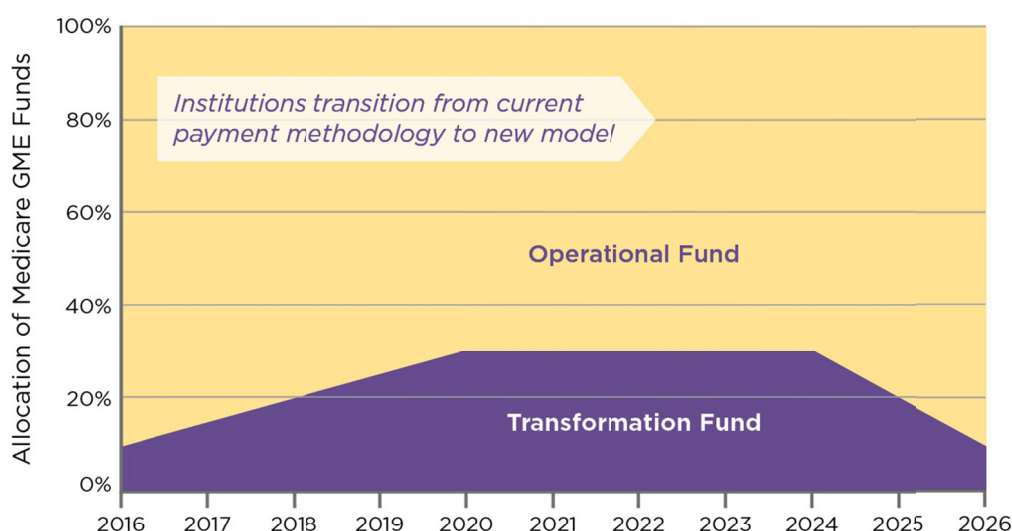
Allocation of Medicare GME Funds

100%
80%
60%
40%
20%
0%

Institutions transition from current payment methodology to new model

Operational Fund

Transformation Fund

2016 2017 2018 2019 2020 2021 2022 2023 2024 2025 2026